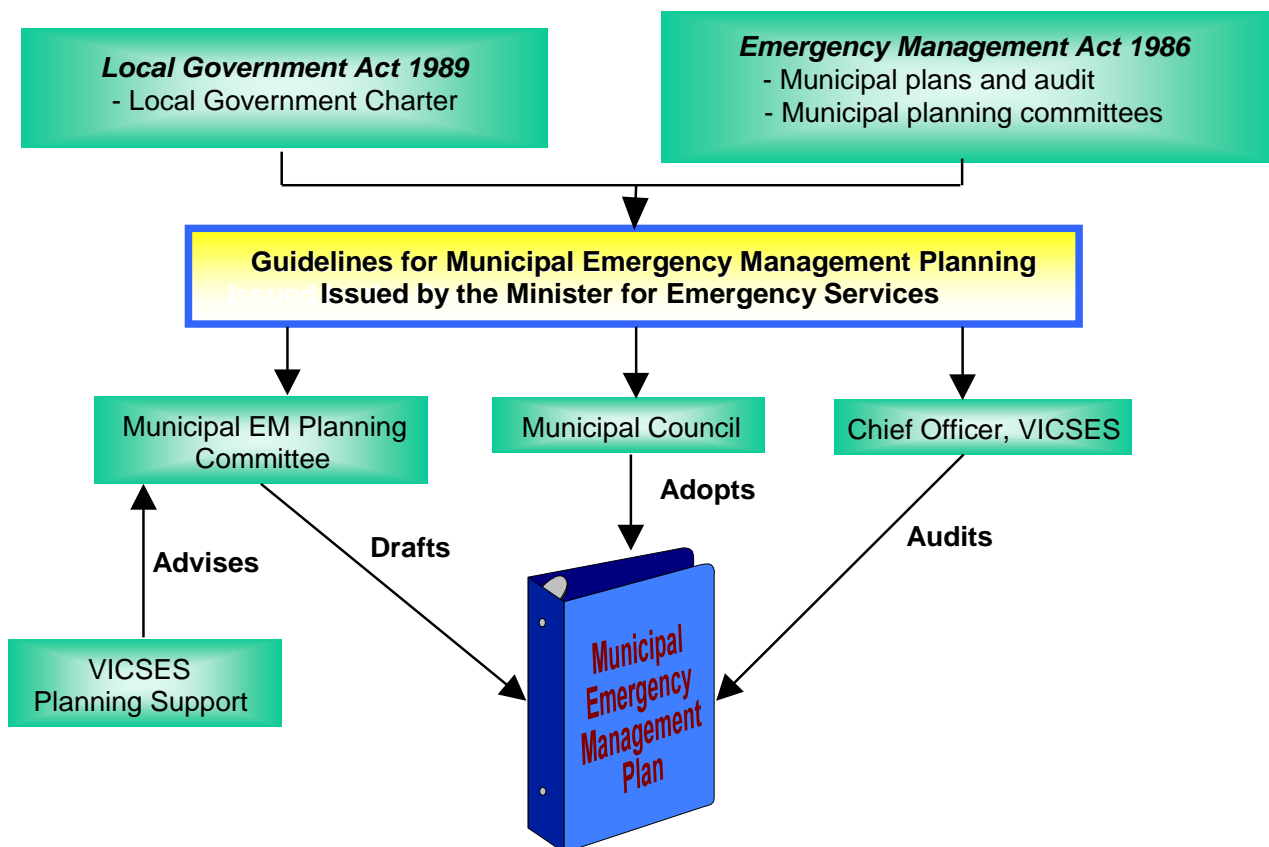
*Local Government Act 1989*
- Local Government Charter

*Emergency Management Act 1986*
- Municipal plans and audit
- Municipal planning committees

Guidelines for Municipal Emergency Management Planning
Issued by the Minister for Emergency Services

Municipal EM Planning Committee

Municipal Council

Chief Officer, VICSES

Adopts

Drafts

Audits

Advises

VICSES Planning Support

Municipal Emergency Management Plan